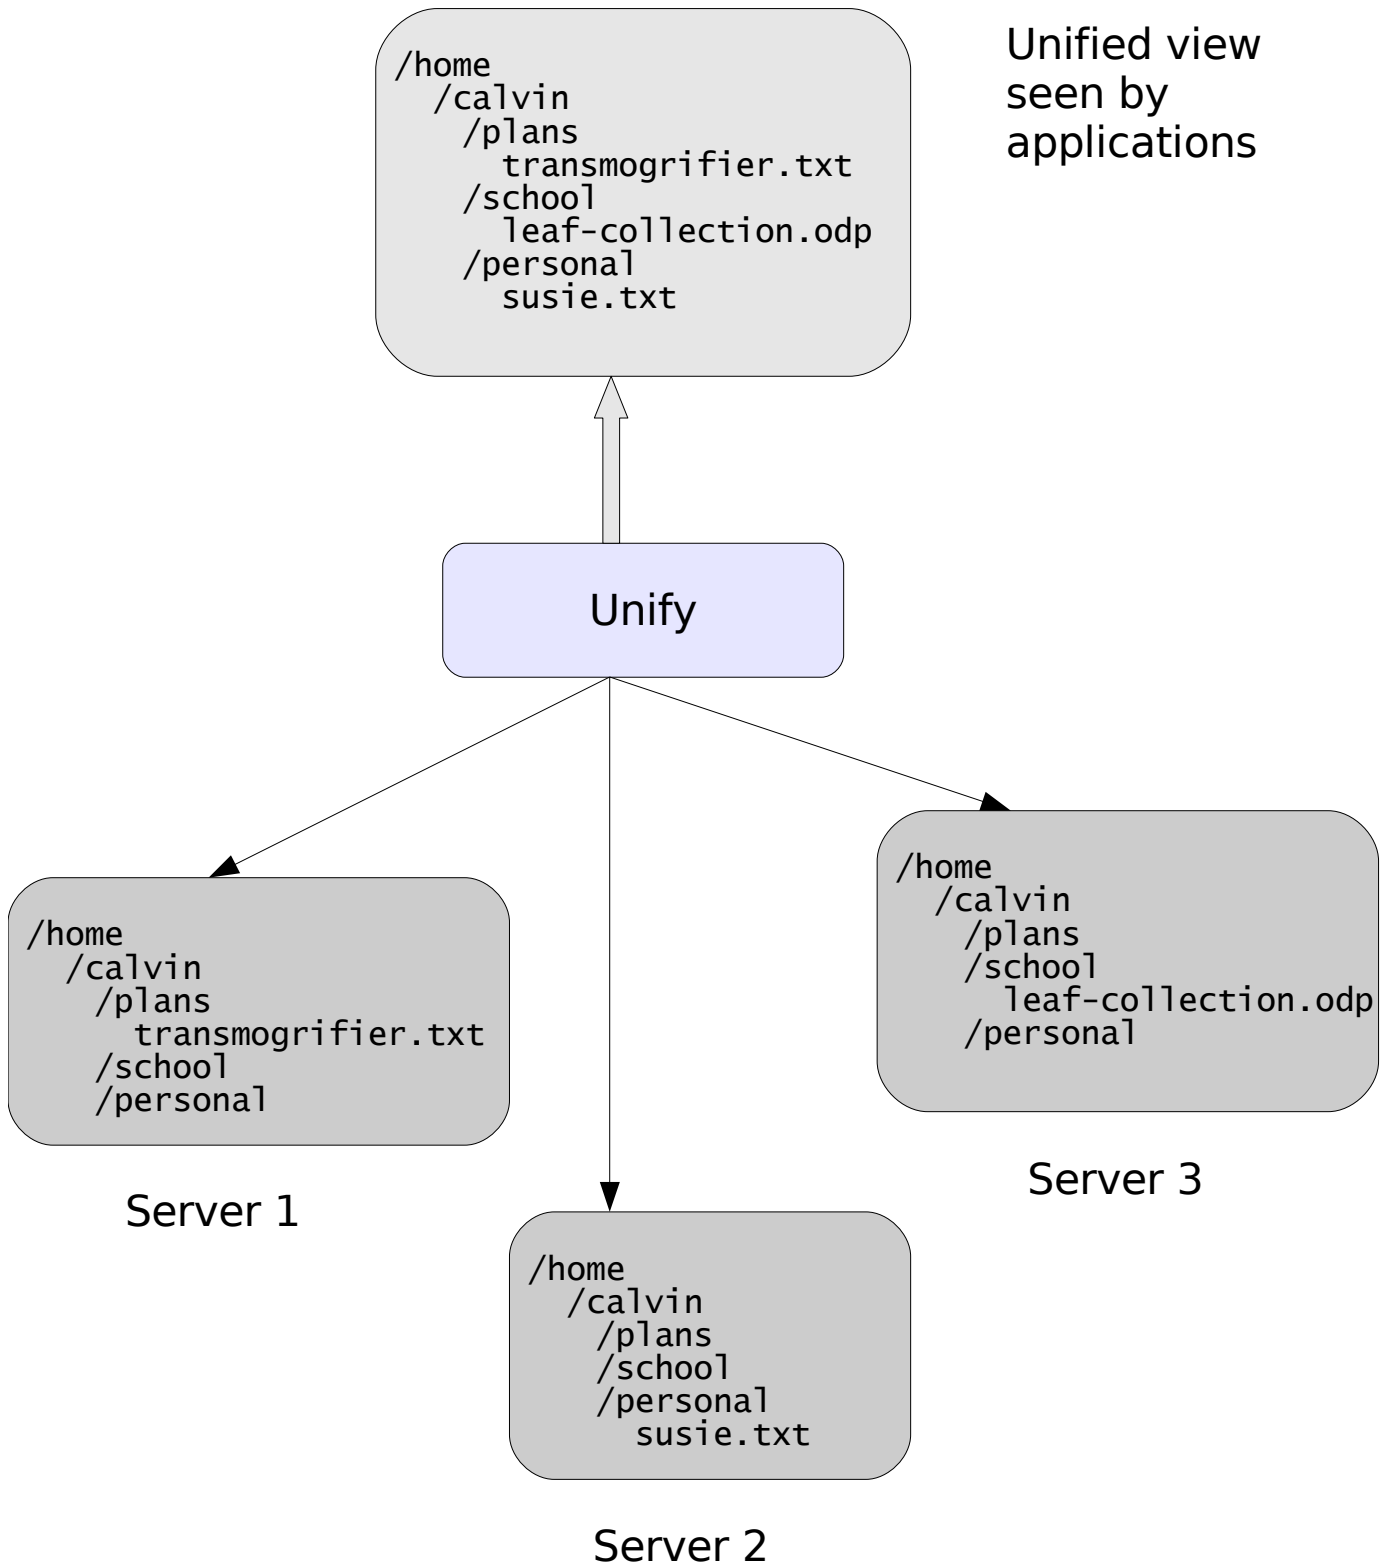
/home
/calvin
/plans
transmogrifier.txt
/school
leaf-collection.odp
/personal
susie.txt

Unified view seen by applications

Unify

/home
/calvin
/plans
transmogrifier.txt
/school
/personal

Server 1

/home
/calvin
/plans
/school
/personal
susie.txt

Server 2

/home
/calvin
/plans
/school
leaf-collection.odp
/personal

Server 3